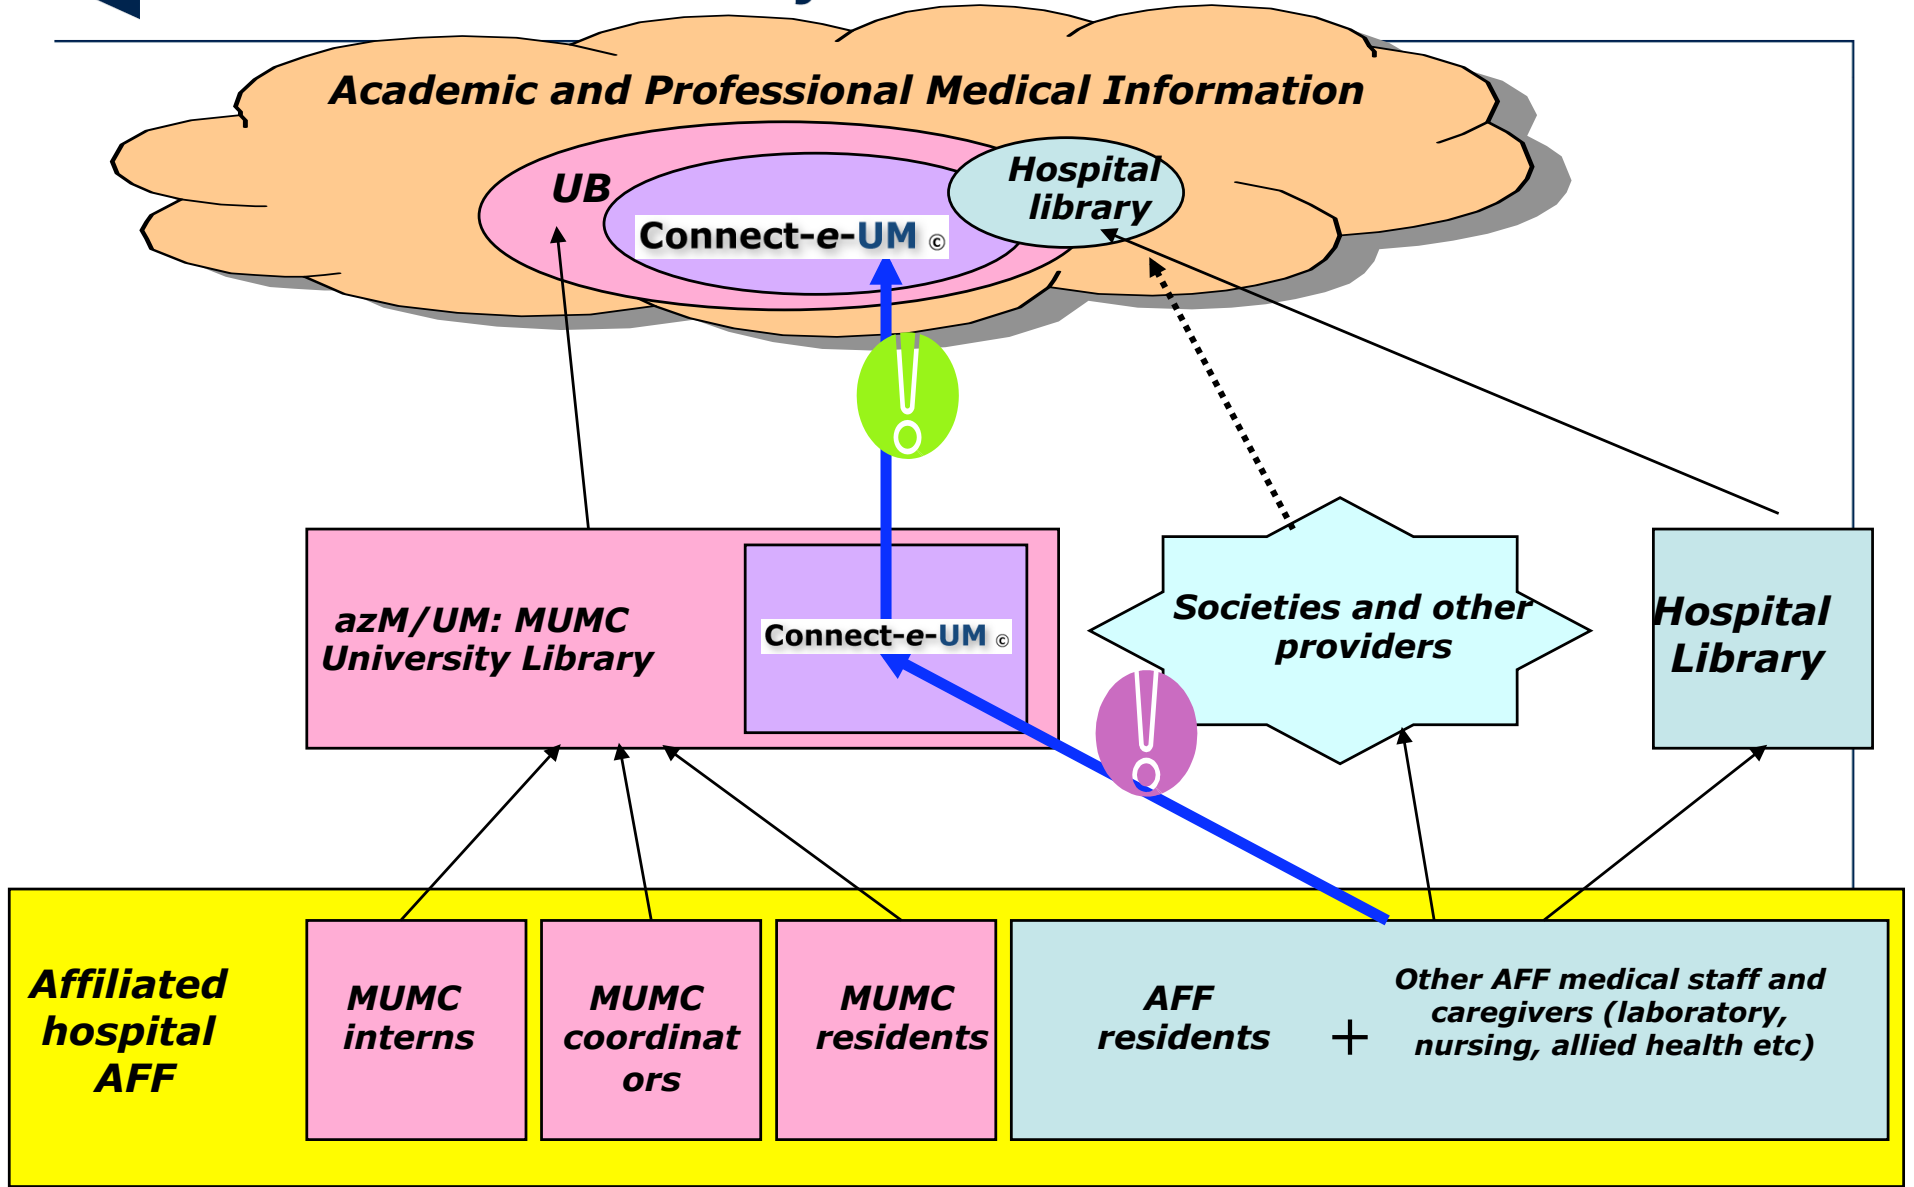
Academic and Professional Medical Information

UB

Connect-e-UM ©

Hospital library

azM/UM: MUMC University Library

Connect-e-UM ©

Societies and other providers

Hospital Library

Affiliated hospital AFF

MUMC interns

MUMC coordinators

MUMC residents

AFF residents

+

Other AFF medical staff and caregivers (laboratory, nursing, allied health etc)